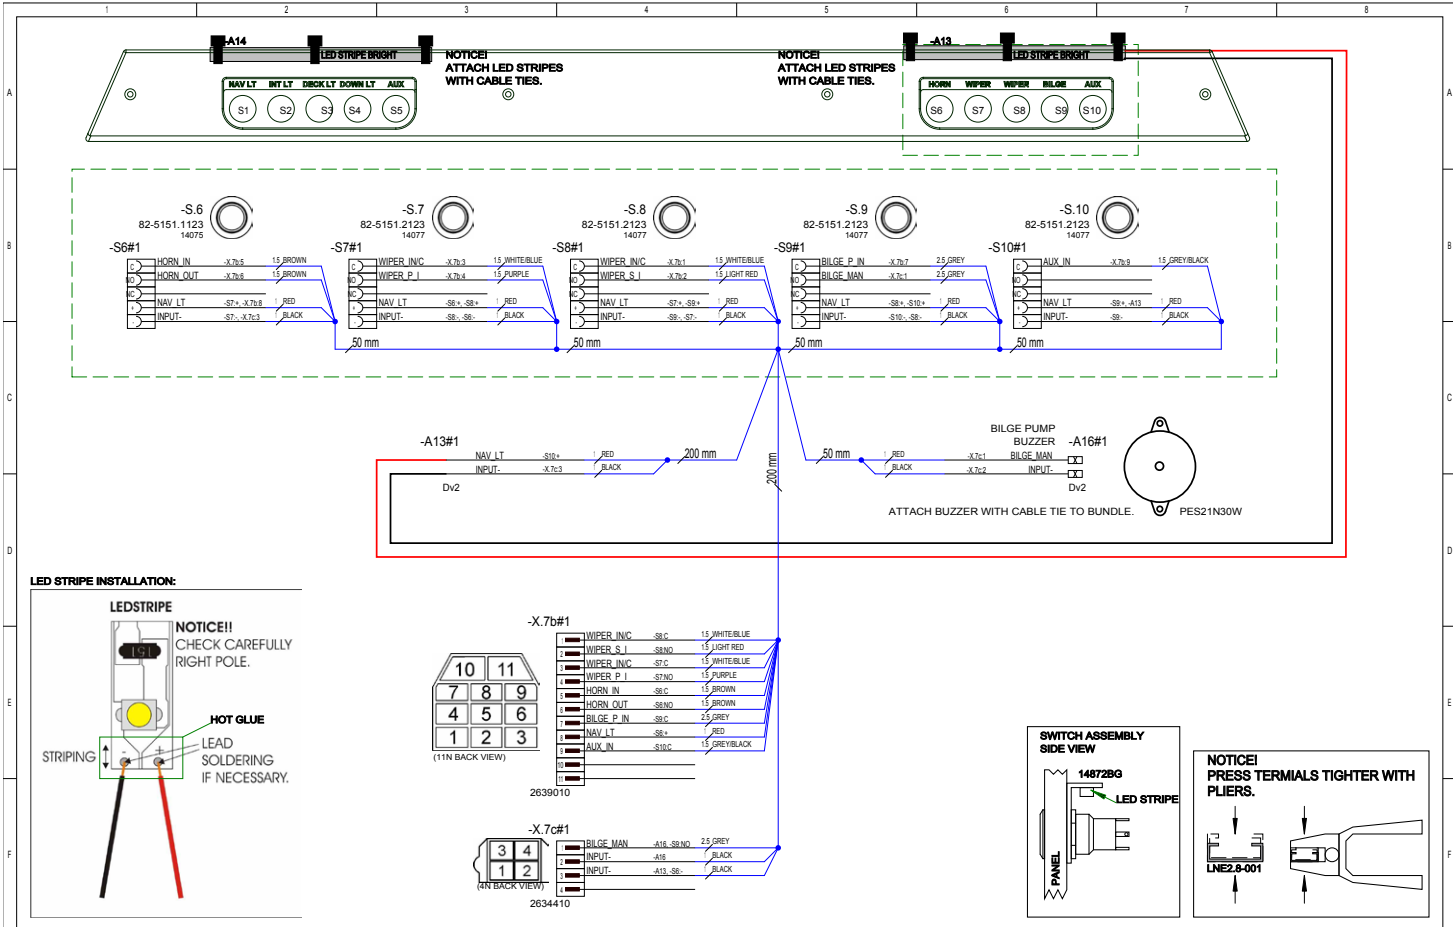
1 2 3 4 5 6 7 8

A B C D E F

-A14
LED STRIPE BRIGHT
NAV LT INT LT DECK LT DOWN LT AUX
S1 S2 S3 S4 S5

NOTICE!
ATTACH LED STRIPES WITH CABLE TIES.

NOTICE!
ATTACH LED STRIPES WITH CABLE TIES.

-A13
LED STRIPE BRIGHT
HORN WIPER WIPER BILGE AUX
S6 S7 S8 S9 S10

-S.6
82-5151.1123
14075
-S6#1
HORN_IN -X.7b:5 1.5 BROWN
HORN_OUT -X.7b:6 1.5 BROWN
NAV_LT -S7:+, -X.7b:8 RED
INPUT- -S7:-, -X.7c:3 BLACK

-S.7
82-5151.2123
14077
-S7#1
WIPER_IN/C -X.7b:3 1.5 WHITE/BLUE
WIPER_P_I -X.7b:4 1.5 PURPLE
NAV_LT -S6:+, -S8:+ RED
INPUT- -S8:-, -S6:- BLACK

-S.8
82-5151.2123
14077
-S8#1
WIPER_IN/C -X.7b:1 1.5 WHITE/BLUE
WIPER_S_I -X.7b:2 1.5 LIGHT RED
NAV_LT -S7:+, -S9:+ RED
INPUT- -S9:-, -S7:- BLACK

-S.9
82-5151.2123
14077
-S9#1
BILGE_P_IN -X.7b:7 2.5 GREY
BILGE_MAN -X.7c:1 2.5 GREY
NAV_LT -S8:+, -S10:+ RED
INPUT- -S10:-, -S8:- BLACK

-S.10
82-5151.2123
14077
-S10#1
AUX_IN -X.7b:9 1.5 GREY/BLACK
NAV_LT -S9:+, -A13 RED
INPUT- -S9:- BLACK

50 mm 50 mm 50 mm 50 mm

-A13#1
NAV_LT -S10:+ RED
INPUT- -X.7c:3 BLACK
Dv2
200 mm
200 mm
50 mm
RED
BLACK
-X.7c:1
-X.7c:2
BILGE PUMP BUZZER
-A16#1
BILGE_MAN
INPUT-
Dv2
ATTACH BUZZER WITH CABLE TIE TO BUNDLE.
PES21N30W

LED STRIPE INSTALLATION:
LEDSTRIPE
NOTICE!!
CHECK CAREFULLY RIGHT POLE.
HOT GLUE
STRIPING
LEAD SOLDERING IF NECESSARY.

-X.7b#1
WIPER_IN/C -S8:C 1.5 WHITE/BLUE
WIPER_S_I -S8:NO 1.5 LIGHT RED
WIPER_IN/C -S7:C 1.5 WHITE/BLUE
WIPER_P_I -S7:NO 1.5 PURPLE
HORN_IN -S6:C 1.5 BROWN
HORN_OUT -S6:NO 1.5 BROWN
BILGE_P_IN -S9:C 2.5 GREY
NAV_LT -S6:+ RED
AUX_IN -S10:C 1.5 GREY/BLACK
2639010

10 11
7 8 9
4 5 6
1 2 3
(11N BACK VIEW)

-X.7c#1
BILGE_MAN -A16, -S9:NO 2.5 GREY
INPUT- -A16 BLACK
INPUT- -A13, -S6:- BLACK
2634410

3 4
1 2
(4N BACK VIEW)

SWITCH ASSEMBLY SIDE VIEW
14872BG
LED STRIPE
PANEL

NOTICE!
PRESS TERMIALS TIGHTER WITH PLIERS.
LNE2.8-001